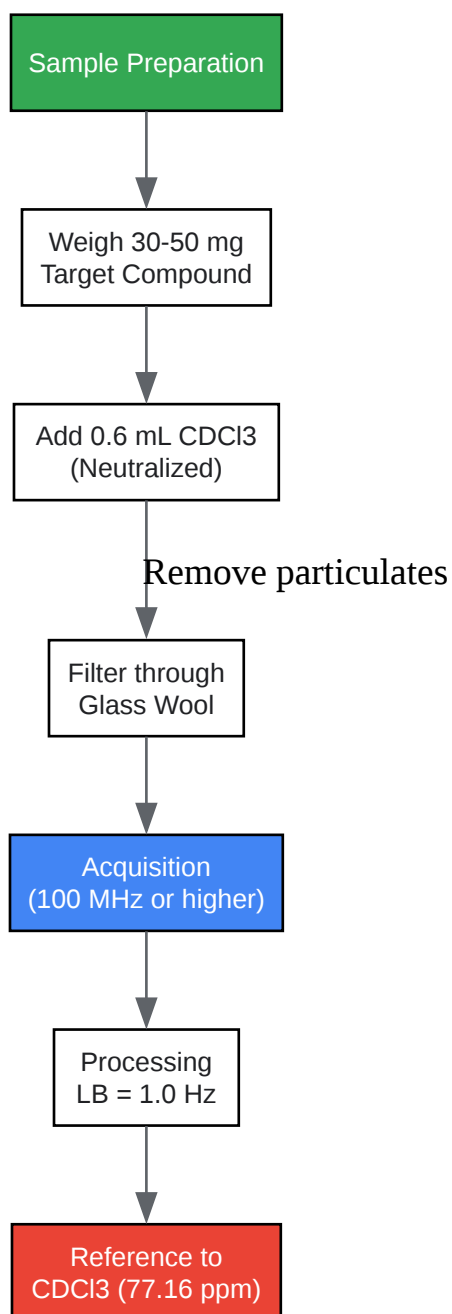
Sample Preparation

Weigh 30-50 mg Target Compound

Add 0.6 mL CDCl3 (Neutralized)

Remove particulates

Filter through Glass Wool

Acquisition (100 MHz or higher)

Processing LB = 1.0 Hz

Reference to CDCl3 (77.16 ppm)